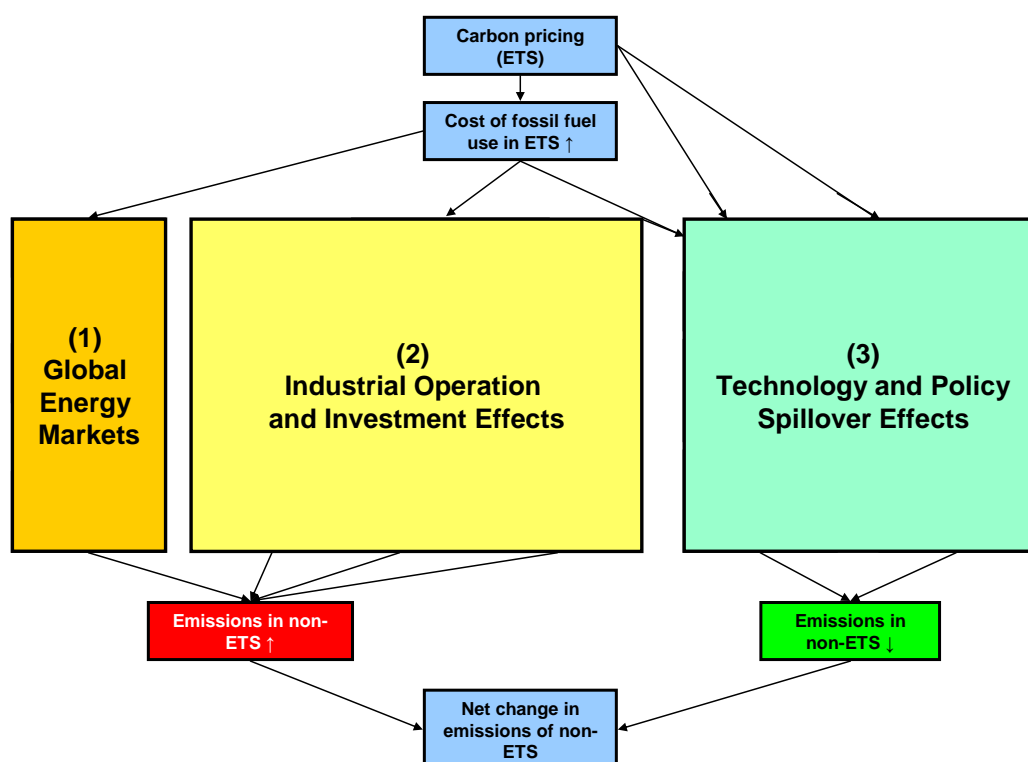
Carbon pricing (ETS)

Cost of fossil fuel use in ETS ↑

(1) Global Energy Markets

(2) Industrial Operation and Investment Effects

(3) Technology and Policy Spillover Effects

Emissions in non-ETS ↑

Emissions in non-ETS ↓

Net change in emissions of non-ETS